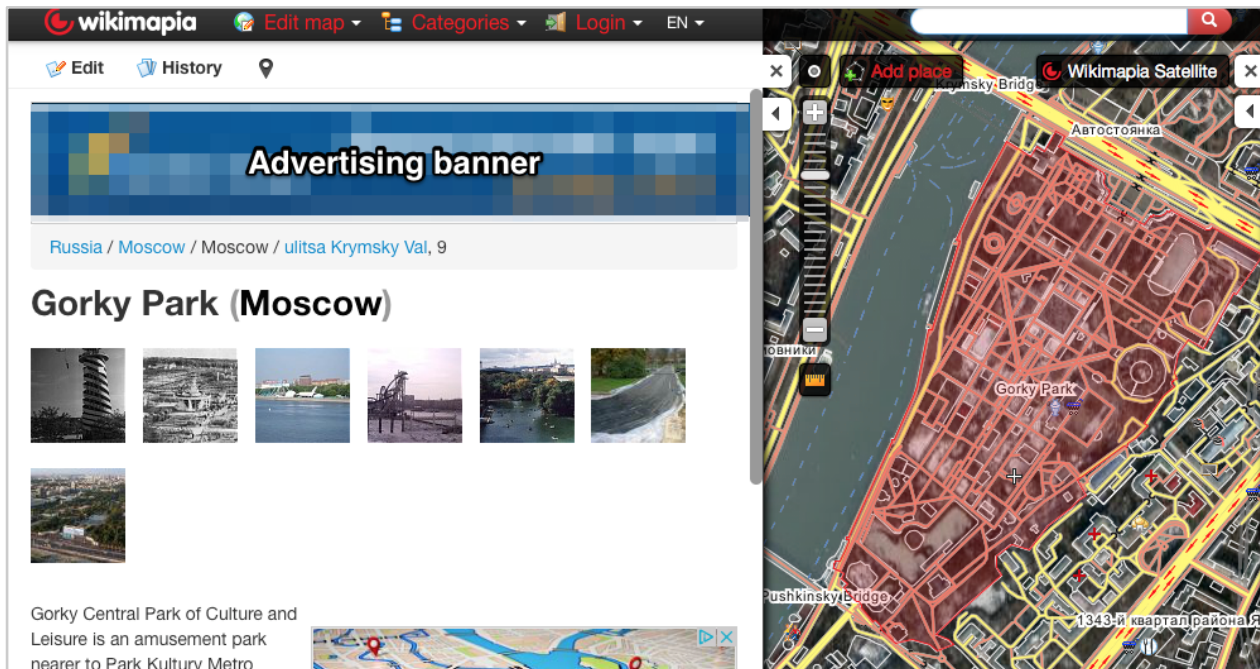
wikimapia Edit map Categories Login EN

Edit History

Advertising banner

Russia / Moscow / Moscow / ulitsa Krymsky Val, 9

Gorky Park (Moscow)

Gorky Central Park of Culture and Leisure is an amusement park nearer to Park Kultury Metro

Add place Wikimapia Satellite

Krymsky Bridge

Автостоянка

овники

Gorky Park

Pushkinsky Bridge

1343-й квартал района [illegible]